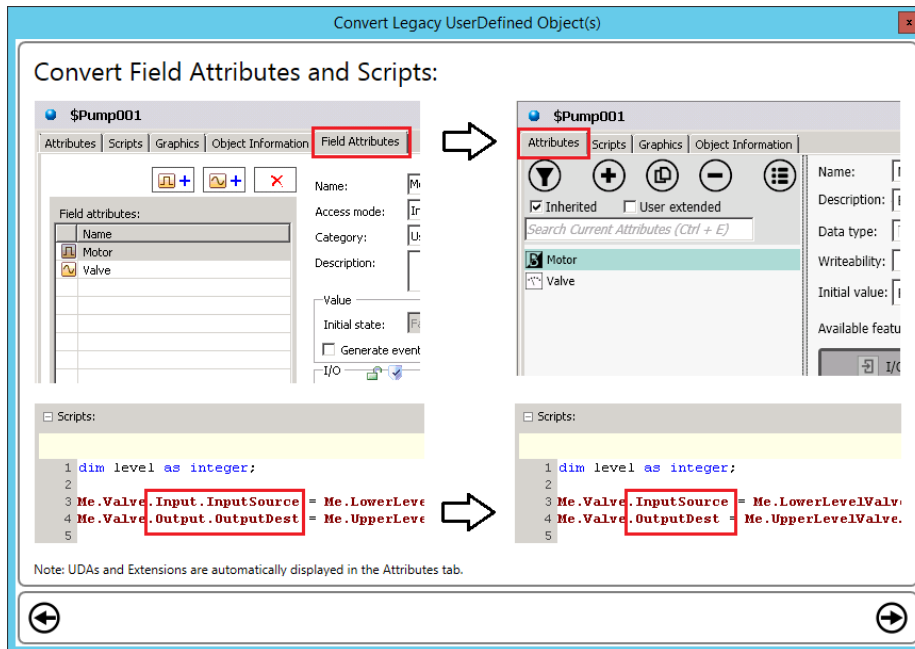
Convert Legacy UserDefined Object(s)

Convert Field Attributes and Scripts:

$Pump001

Attributes | Scripts | Graphics | Object Information | Field Attributes

Field attributes:

| Name |
|---|
| Motor |
| Valve |

Name:
Access mode:
Category:
Description:
Value
Initial state:
Generate event
I/O

$Pump001

Attributes | Scripts | Graphics | Object Information

Inherited
User extended
Search Current Attributes (Ctrl + E)

Motor
Valve

Name:
Description:
Data type:
Writeability:
Initial value:
Available featu

Scripts:

1 dim level as integer;
2
3 Me.Valve.Input.InputSource = Me.LowerLeve
4 Me.Valve.Output.OutputDest = Me.UpperLeve
5

Scripts:

1 dim level as integer;
2
3 Me.Valve.InputSource = Me.LowerLevelValv
4 Me.Valve.OutputDest = Me.UpperLevelValve.
5

Note: UDAs and Extensions are automatically displayed in the Attributes tab.